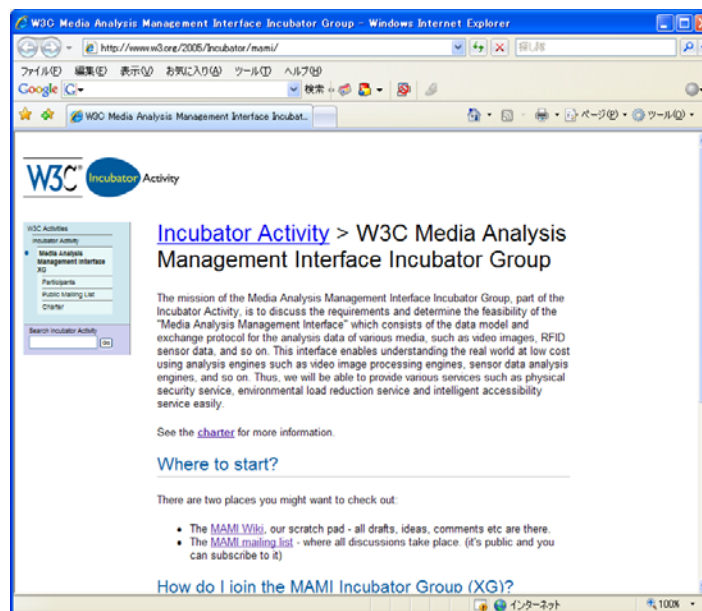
W3C Media Analysis Management Interface Incubator Group - Windows Internet Explorer

http://www.w3.org/2005/Incubator/mami/

探し物

ファイル(F) 編集(E) 表示(V) お気に入り(A) ツール(T) ヘルプ(H)

Google G- 検索

W3C Media Analysis Management Interface Incubat...

ページ(P) ツール(O)

W3C Incubator Activity

W3C Activities
Incubator Activity
Media Analysis Management Interface XG
Participants
Public Mailing List
Charter
Search Incubator Activity
Go

Incubator Activity > W3C Media Analysis Management Interface Incubator Group

The mission of the Media Analysis Management Interface Incubator Group, part of the Incubator Activity, is to discuss the requirements and determine the feasibility of the "Media Analysis Management Interface" which consists of the data model and exchange protocol for the analysis data of various media, such as video images, RFID sensor data, and so on. This interface enables understanding the real world at low cost using analysis engines such as video image processing engines, sensor data analysis engines, and so on. Thus, we will be able to provide various services such as physical security service, environmental load reduction service and intelligent accessibility service easily.

See the charter for more information.

Where to start?

There are two places you might want to check out:

- The MAMI Wiki, our scratch pad - all drafts, ideas, comments etc are there.
- The MAMI mailing list - where all discussions take place. (it's public and you can subscribe to it)

How do I join the MAMI Incubator Group (XG)?

インターネット 100%